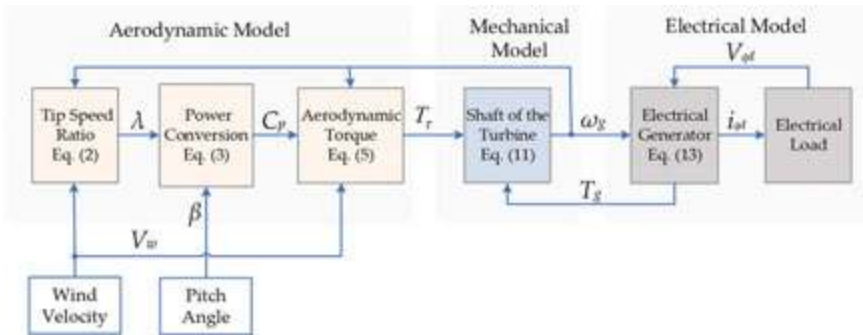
Aerodynamic Model

Mechanical Model

Electrical Model

$V_{qd}$

Tip Speed Ratio Eq. (2)

$\lambda$

Power Conversion Eq. (3)

$C_p$

Aerodynamic Torque Eq. (5)

$T_r$

Shaft of the Turbine Eq. (11)

$\omega_g$

Electrical Generator Eq. (13)

$i_{qd}$

Electrical Load

$T_g$

$\beta$

$V_w$

Wind Velocity

Pitch Angle